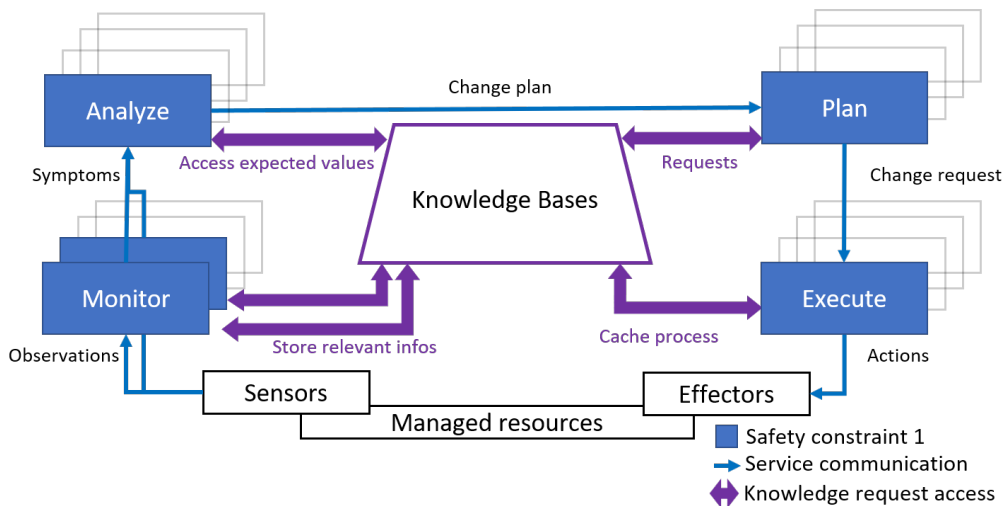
Analyze
Change plan
Plan
Access expected values
Requests
Symptoms
Knowledge Bases
Change request
Monitor
Execute
Store relevant infos
Cache process
Observations
Actions
Sensors
Effectors
Managed resources
Safety constraint 1
Service communication
Knowledge request access